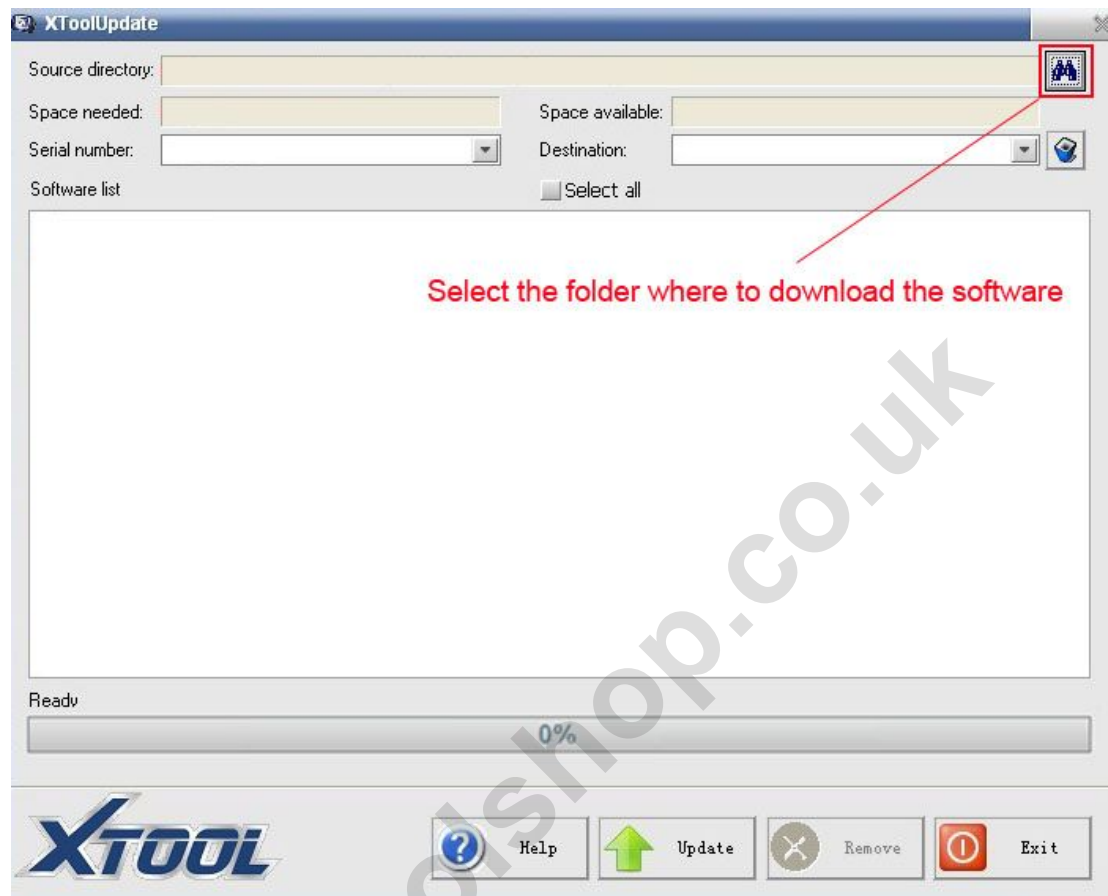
XToolUpdate

Source directory:

Space needed:

Space available:

Serial number:

Destination:

Software list

Select all

Select the folder where to download the software

Ready

0%

XTOOL

Help

Update

Remove

Exit

dshop.co.uk